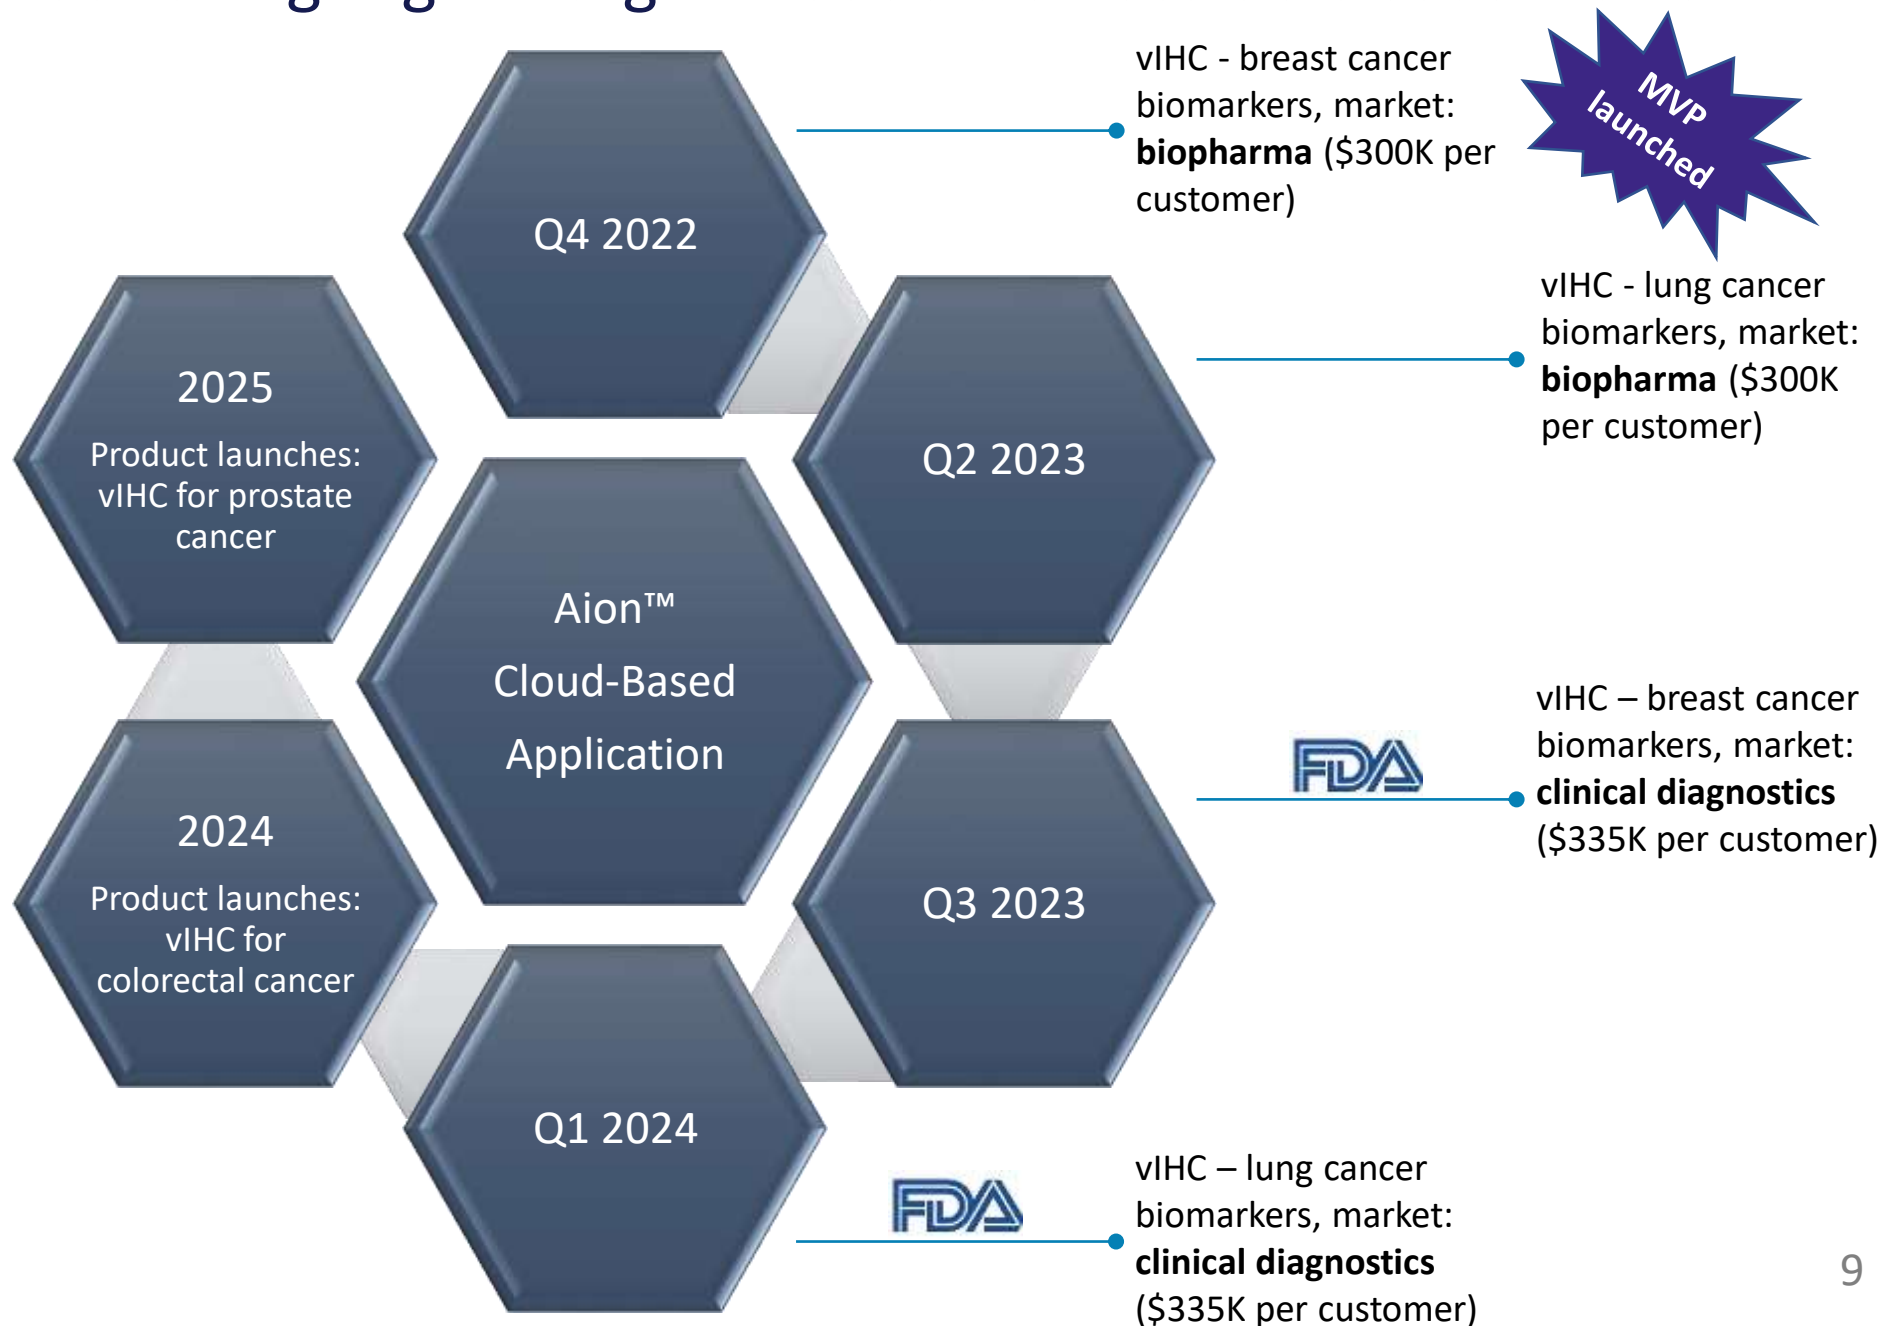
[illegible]

Q4 2022

vIHC - breast cancer biomarkers, market: **biopharma** ($300K per customer)

MVP launched

2025

Product launches: vIHC for prostate cancer

Q2 2023

vIHC - lung cancer biomarkers, market: **biopharma** ($300K per customer)

Aion™

Cloud-Based

Application

FDA

vIHC – breast cancer biomarkers, market: **clinical diagnostics** ($335K per customer)

2024

Product launches: vIHC for colorectal cancer

Q3 2023

Q1 2024

FDA

vIHC – lung cancer biomarkers, market: **clinical diagnostics** ($335K per customer)

9